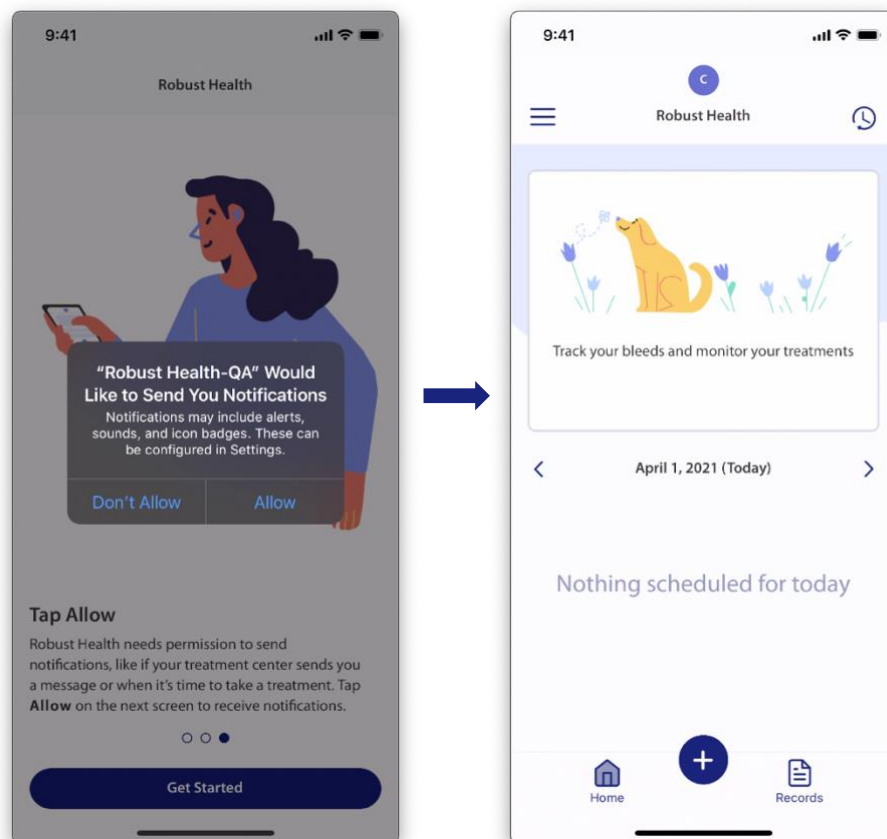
9:41

Robust Health

“Robust Health-QA” Would Like to Send You Notifications

Notifications may include alerts, sounds, and icon badges. These can be configured in Settings.

Don't Allow

Allow

Tap Allow

Robust Health needs permission to send notifications, like if your treatment center sends you a message or when it's time to take a treatment. Tap **Allow** on the next screen to receive notifications.

Get Started

9:41

C

Robust Health

Track your bleeds and monitor your treatments

April 1, 2021 (Today)

Nothing scheduled for today

Home

+

Records